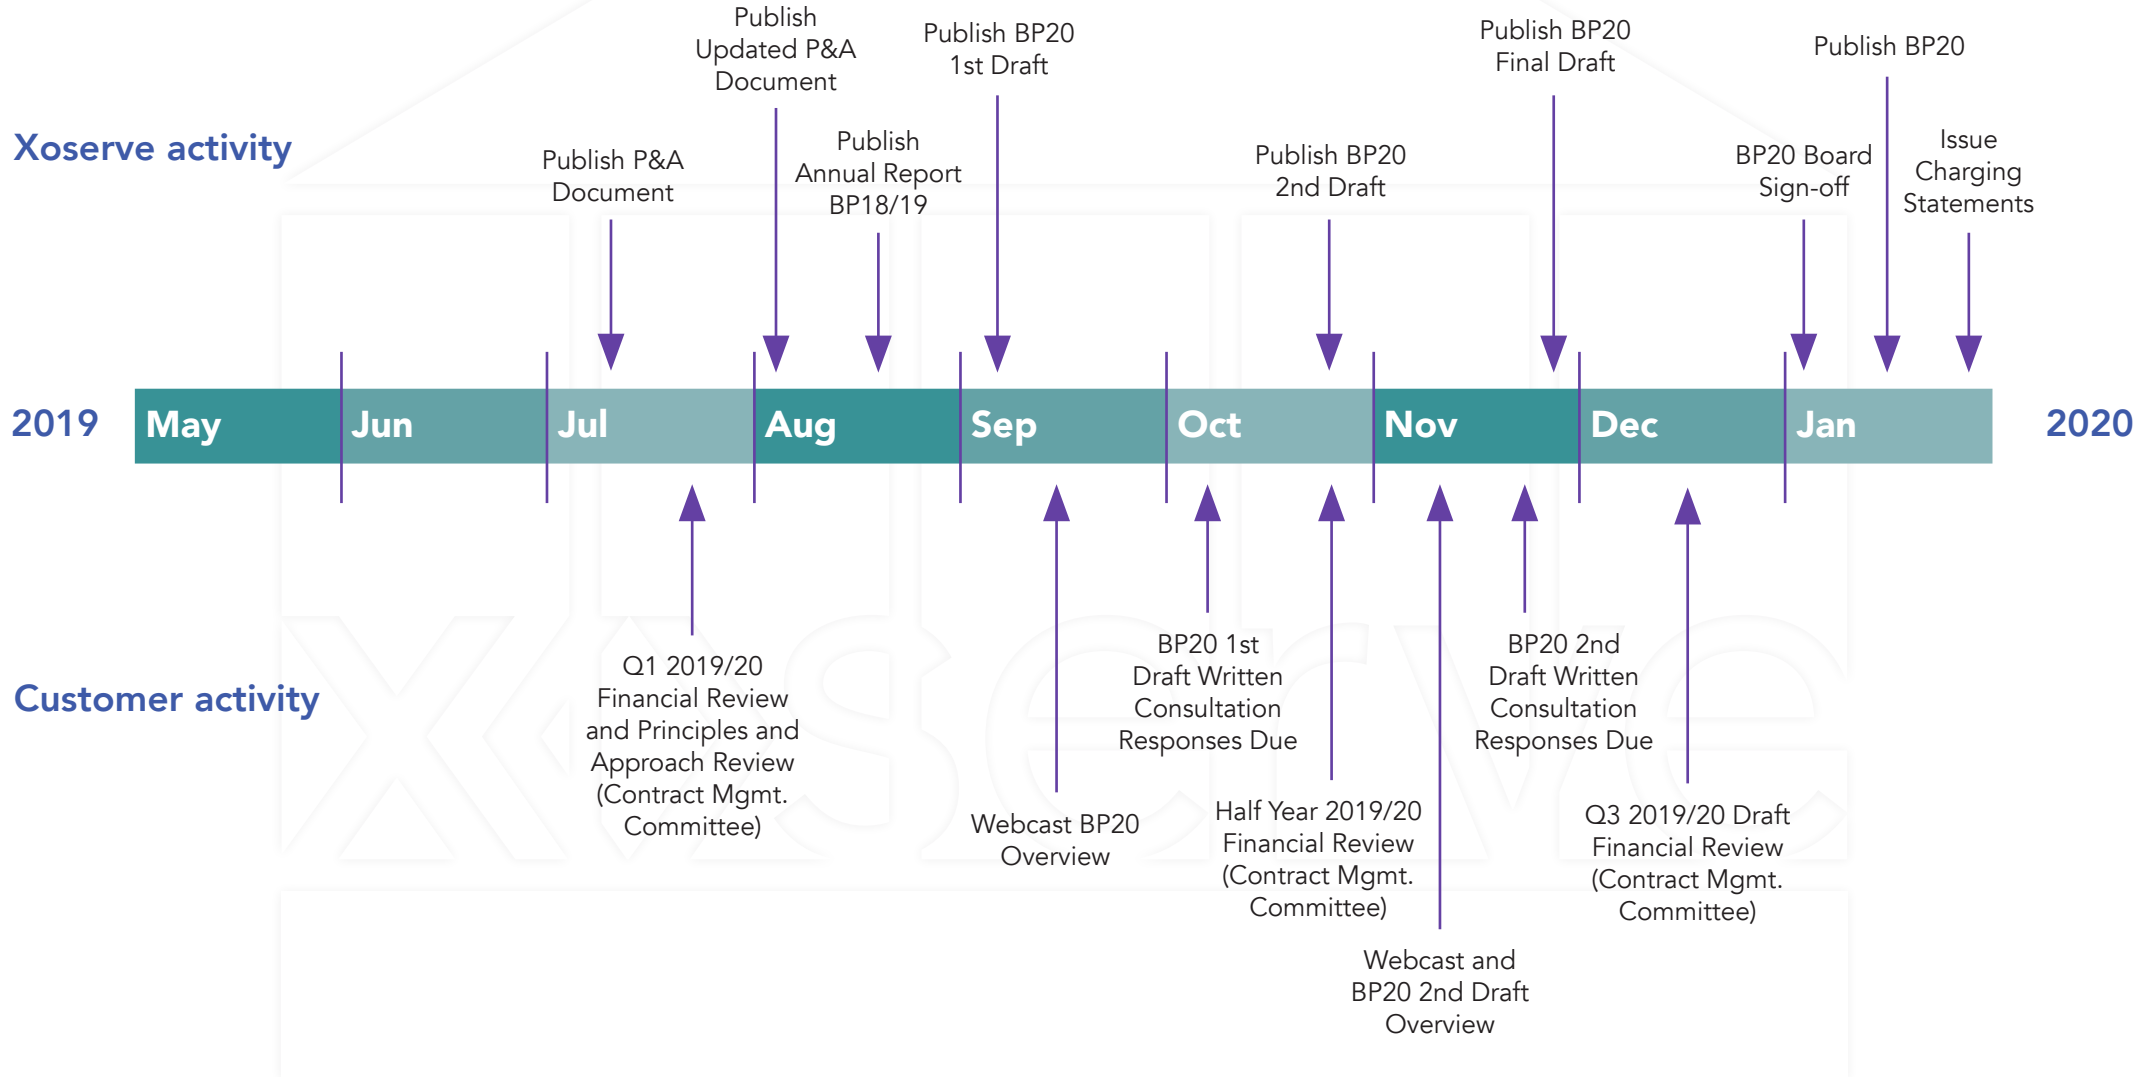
Xoserve activity

Publish P&A Document

Publish Updated P&A Document

Publish Annual Report BP18/19

Publish BP20 1st Draft

Publish BP20 2nd Draft

Publish BP20 Final Draft

BP20 Board Sign-off

Publish BP20

Issue Charging Statements

2019 May Jun Jul Aug Sep Oct Nov Dec Jan 2020

Customer activity

Q1 2019/20 Financial Review and Principles and Approach Review (Contract Mgmt. Committee)

Webcast BP20 Overview

BP20 1st Draft Written Consultation Responses Due

Half Year 2019/20 Financial Review (Contract Mgmt. Committee)

Webcast and BP20 2nd Draft Overview

BP20 2nd Draft Written Consultation Responses Due

Q3 2019/20 Draft Financial Review (Contract Mgmt. Committee)